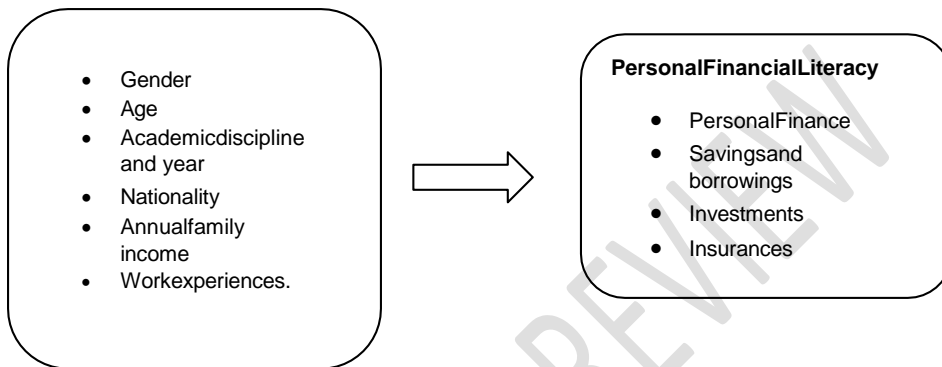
- Gender
- Age
- Academicdiscipline and year
- Nationality
- Annualfamily income
- Workexperiences.

**PersonalFinancialLiteracy**

- PersonalFinance
- Savingsand borrowings
- Investments
- Insurances

REVIEW